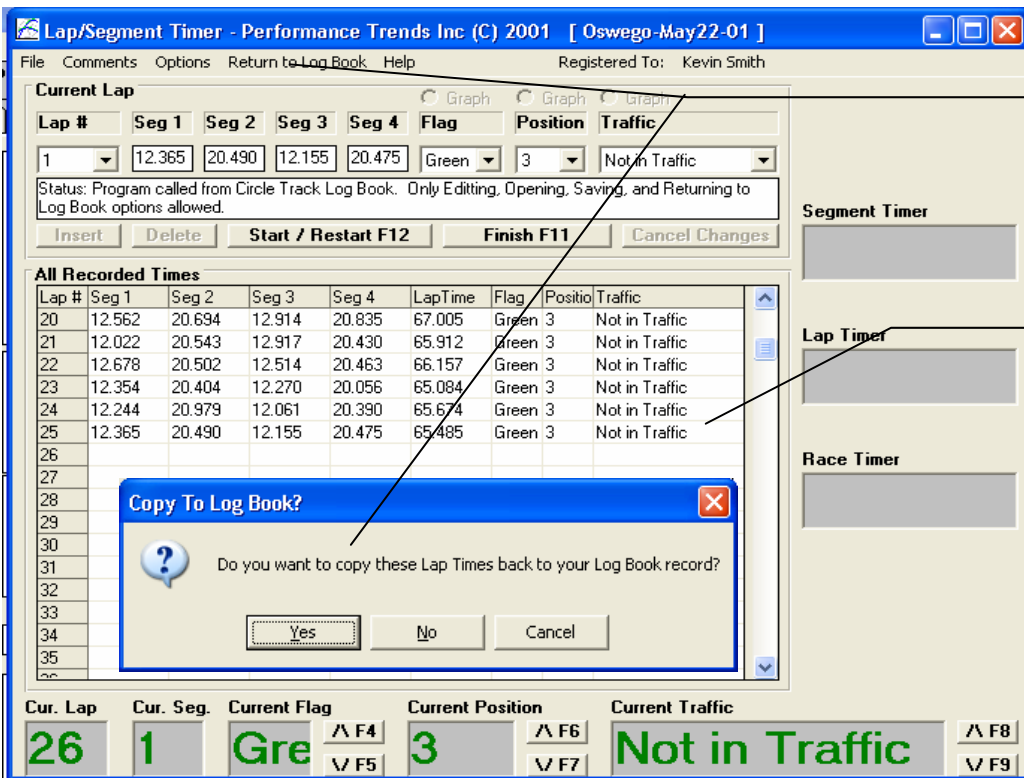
Lap/Segment Timer - Performance Trends Inc (C) 2001 [ Oswego-May22-01 ]

File Comments Options Return to Log Book Help Registered To: Kevin Smith

Current Lap

Graph Graph Graph

| Lap # | Seg 1 | Seg 2 | Seg 3 | Seg 4 | Flag | Position | Traffic |
|---|---|---|---|---|---|---|---|
| 1 | 12.365 | 20.490 | 12.155 | 20.475 | Green | 3 | Not in Traffic |

Status: Program called from Circle Track Log Book. Only Editting, Opening, Saving, and Returning to Log Book options allowed.

Insert Delete Start / Restart F12 Finish F11 Cancel Changes

Segment Timer

All Recorded Times

| Lap # | Seg 1 | Seg 2 | Seg 3 | Seg 4 | LapTime | Flag | Positio | Traffic |
|---|---|---|---|---|---|---|---|---|
| 20 | 12.562 | 20.694 | 12.914 | 20.835 | 67.005 | Green | 3 | Not in Traffic |
| 21 | 12.022 | 20.543 | 12.917 | 20.430 | 65.912 | Green | 3 | Not in Traffic |
| 22 | 12.678 | 20.502 | 12.514 | 20.463 | 66.157 | Green | 3 | Not in Traffic |
| 23 | 12.354 | 20.404 | 12.270 | 20.056 | 65.084 | Green | 3 | Not in Traffic |
| 24 | 12.244 | 20.979 | 12.061 | 20.390 | 65.674 | Green | 3 | Not in Traffic |
| 25 | 12.365 | 20.490 | 12.155 | 20.475 | 65.485 | Green | 3 | Not in Traffic |
| 26 | | | | | | | | |
| 27 | | | | | | | | |
| 28 | | | | | | | | |
| 29 | | | | | | | | |
| 30 | | | | | | | | |
| 31 | | | | | | | | |
| 32 | | | | | | | | |
| 33 | | | | | | | | |
| 34 | | | | | | | | |
| 35 | | | | | | | | |

Lap Timer

Race Timer

Copy To Log Book?

Do you want to copy these Lap Times back to your Log Book record?

Yes No Cancel

Cur. Lap Cur. Seg. Current Flag Current Position Current Traffic

26 1 Gre /\ F4 \/ F5 3 /\ F6 \/ F7 Not in Traffic /\ F8 \/ F9